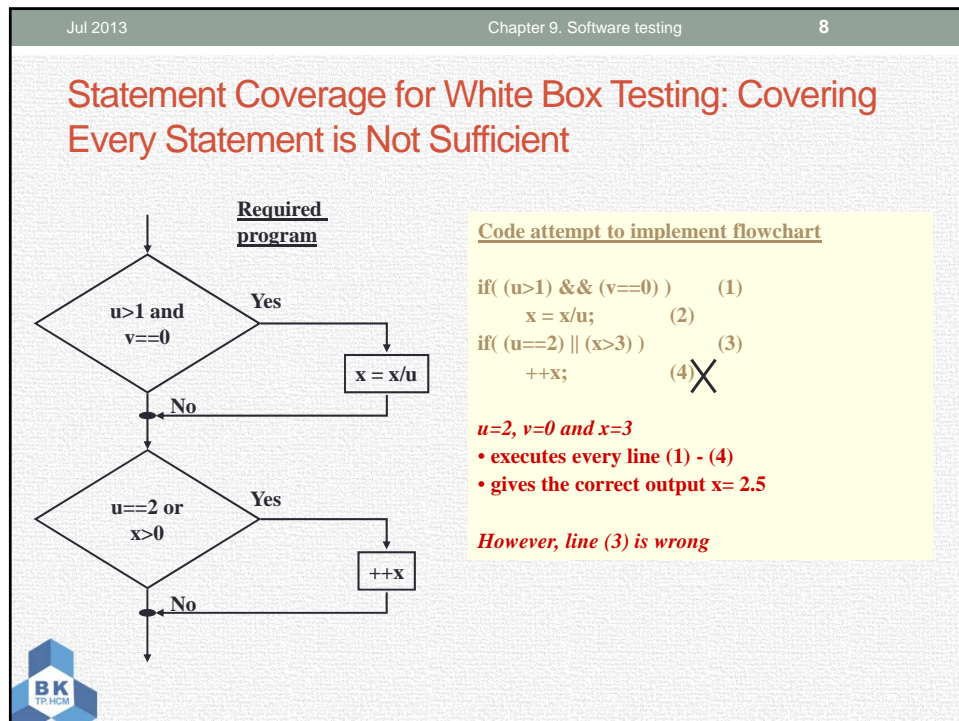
Jul 2013 Chapter 9. Software testing 8

Statement Coverage for White Box Testing: Covering Every Statement is Not Sufficient

Required program

u>1 and v==0

Yes

x = x/u

No

u==2 or x>0

Yes

++x

No

Code attempt to implement flowchart

if( (u>1) && (v==0) ) (1)
x = x/u; (2)
if( (u==2) || (x>3) ) (3)
++x; (4)

u=2, v=0 and x=3
• executes every line (1) - (4)
• gives the correct output x= 2.5

However, line (3) is wrong

BK
TP.HCM